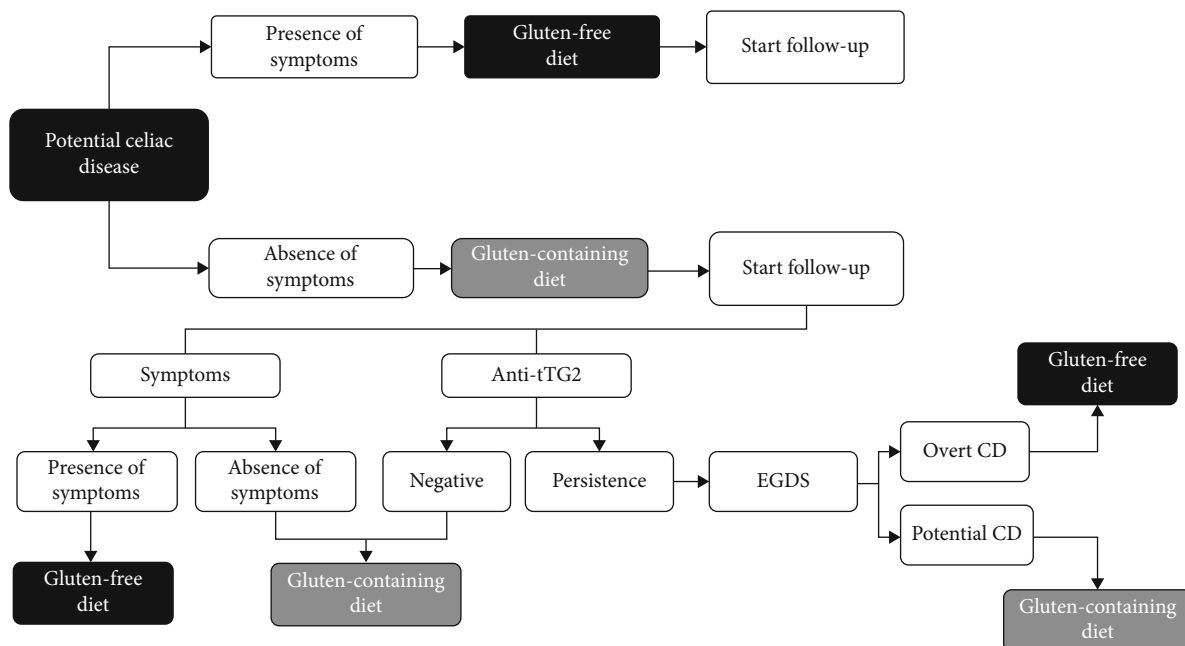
Presence of symptoms

Gluten-free diet

Start follow-up

Potential celiac disease

Absence of symptoms

Gluten-containing diet

Start follow-up

Symptoms

Anti-tTG2

Gluten-free diet

Presence of symptoms

Absence of symptoms

Negative

Persistence

EGDS

Overt CD

Potential CD

Gluten-free diet

Gluten-containing diet

Gluten-containing diet